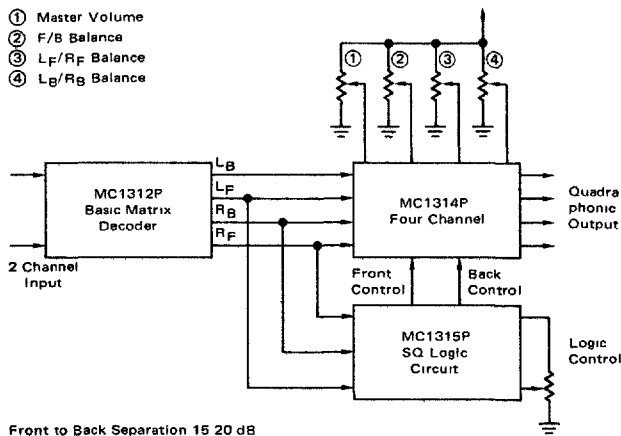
① Master Volume
② F/B Balance
③ $L_F/R_F$ Balance
④ $L_B/R_B$ Balance

①
②
③
④

MC1312P
Basic Matrix
Decoder

$L_B$
$L_F$
$R_B$
$R_F$

2 Channel
Input

MC1314P
Four Channel

Quadra
phonic
Output

Front
Control

Back
Control

MC1315P
SQ Logic
Circuit

Logic
Control

Front to Back Separation 15 20 dB